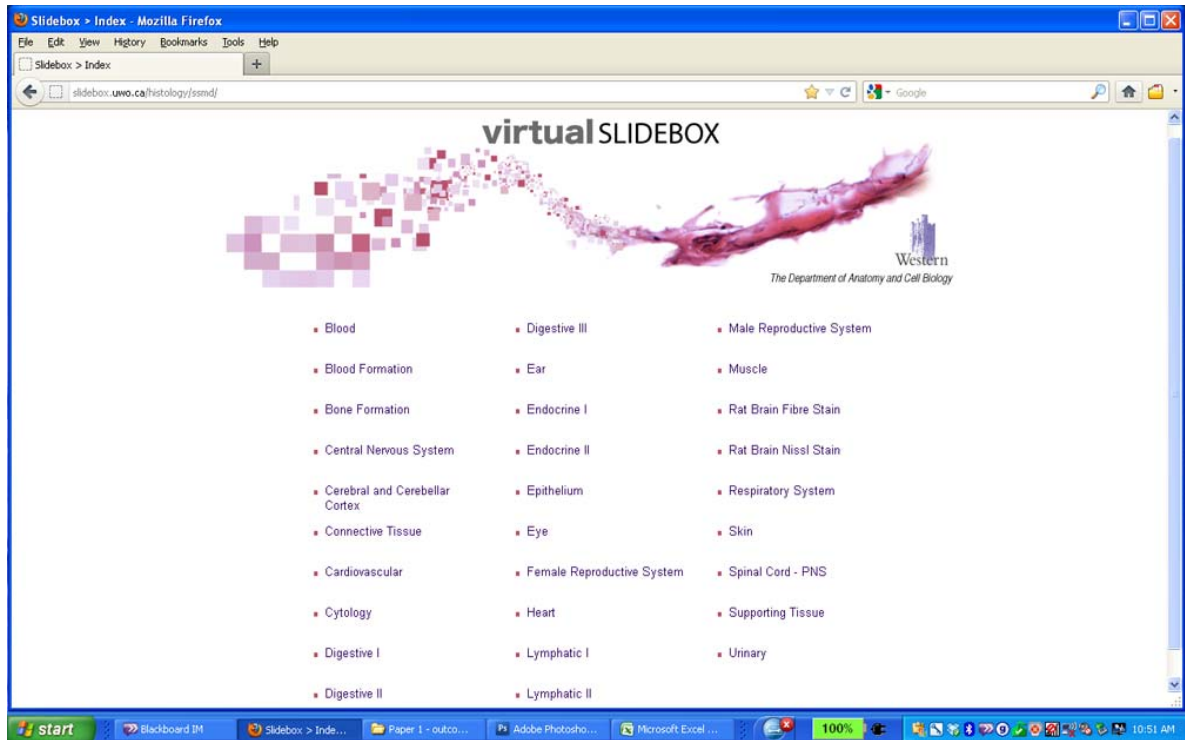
Slidebox > Index - Mozilla Firefox

File Edit View History Bookmarks Tools Help

Slidebox > Index

slidebox.uwo.ca/histology/ssmd/

Google

virtual SLIDEBOX

Western
The Department of Anatomy and Cell Biology

- Blood
- Blood Formation
- Bone Formation
- Central Nervous System
- Cerebral and Cerebellar Cortex
- Connective Tissue
- Cardiovascular
- Cytology
- Digestive I
- Digestive II

- Digestive III
- Ear
- Endocrine I
- Endocrine II
- Epithelium
- Eye
- Female Reproductive System
- Heart
- Lymphatic I
- Lymphatic II

- Male Reproductive System
- Muscle
- Rat Brain Fibre Stain
- Rat Brain Nissl Stain
- Respiratory System
- Skin
- Spinal Cord - PNS
- Supporting Tissue
- Urinary

start | Blackboard IM | Slidebox > Inde... | Paper 1 - outco... | Adobe Photosho... | Microsoft Excel ... | 100% | 10:51 AM